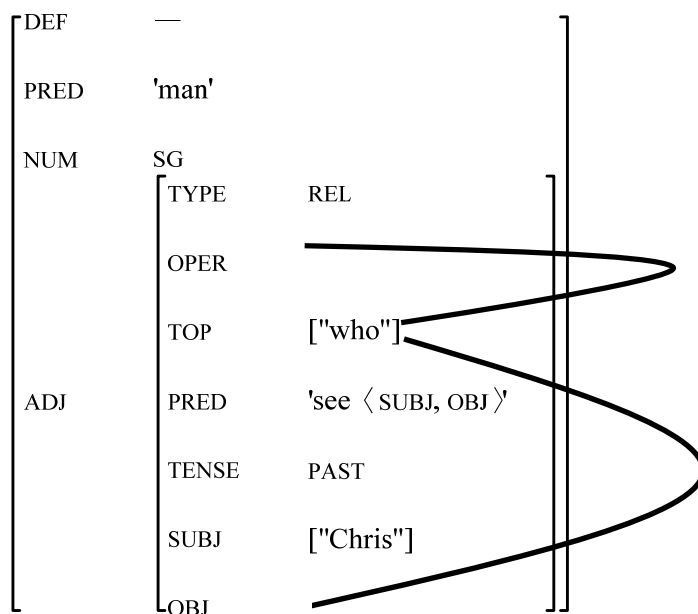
| | | | |
|---|---|---|---|
| DEF | — | | |
| PRED | 'man' | | |
| NUM | SG | | |
| ADJ | TYPE | REL | |
| | OPER | | |
| | TOP | ["who"] | |
| | PRED | 'see ⟨ SUBJ, OBJ ⟩' | |
| | TENSE | PAST | |
| | SUBJ | ["Chris"] | |
| | OBJ | | |